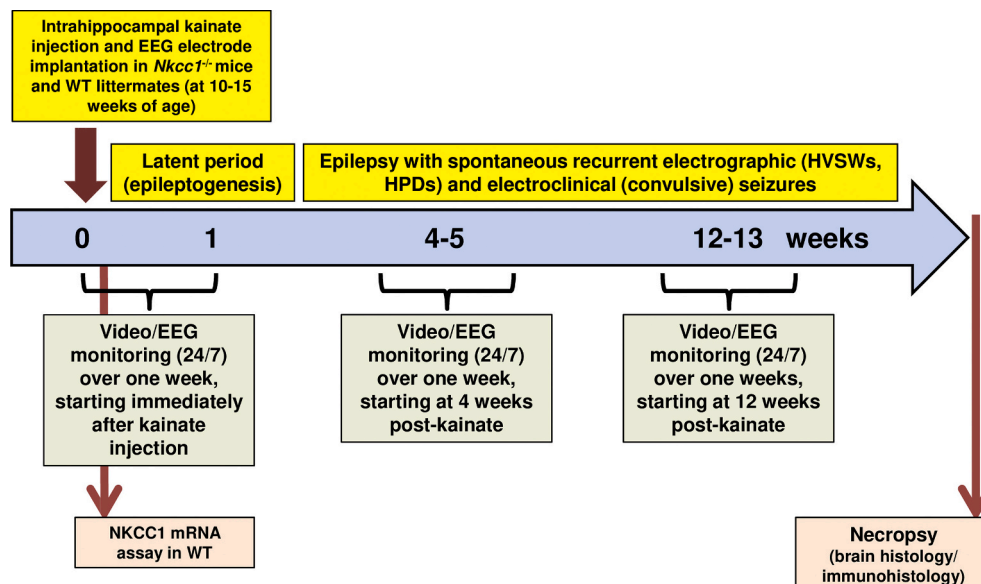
Intrahippocampal kainate injection and EEG electrode implantation in *Nkcc1*$^{-/-}$ mice and WT littermates (at 10-15 weeks of age)

Latent period (epileptogenesis)

Epilepsy with spontaneous recurrent electrographic (HVSWs, HPDs) and electroclinical (convulsive) seizures

0 1 4-5 12-13 weeks

Video/EEG monitoring (24/7) over one week, starting immediately after kainate injection

Video/EEG monitoring (24/7) over one week, starting at 4 weeks post-kainate

Video/EEG monitoring (24/7) over one weeks, starting at 12 weeks post-kainate

NKCC1 mRNA assay in WT

Necropsy (brain histology/ immunohistology)